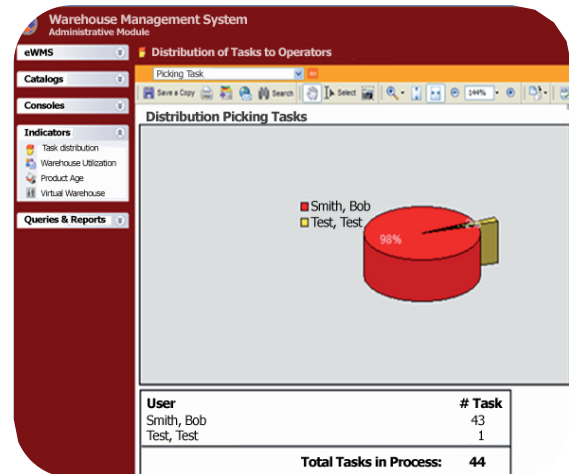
Warehouse Management System
Administrative Module

eWMS

Catalogs

Consoles

Indicators

Task distribution

Warehouse Utilization

Product Age

Virtual Warehouse

Queries & Reports

Distribution of Tasks to Operators

Picking Task

Save a Copy

Search

Select

144%

Distribution Picking Tasks

Smith, Bob
Test, Test

98%

| User | # Task |
|---|---|
| Smith, Bob | 43 |
| Test, Test | 1 |

Total Tasks in Process: 44